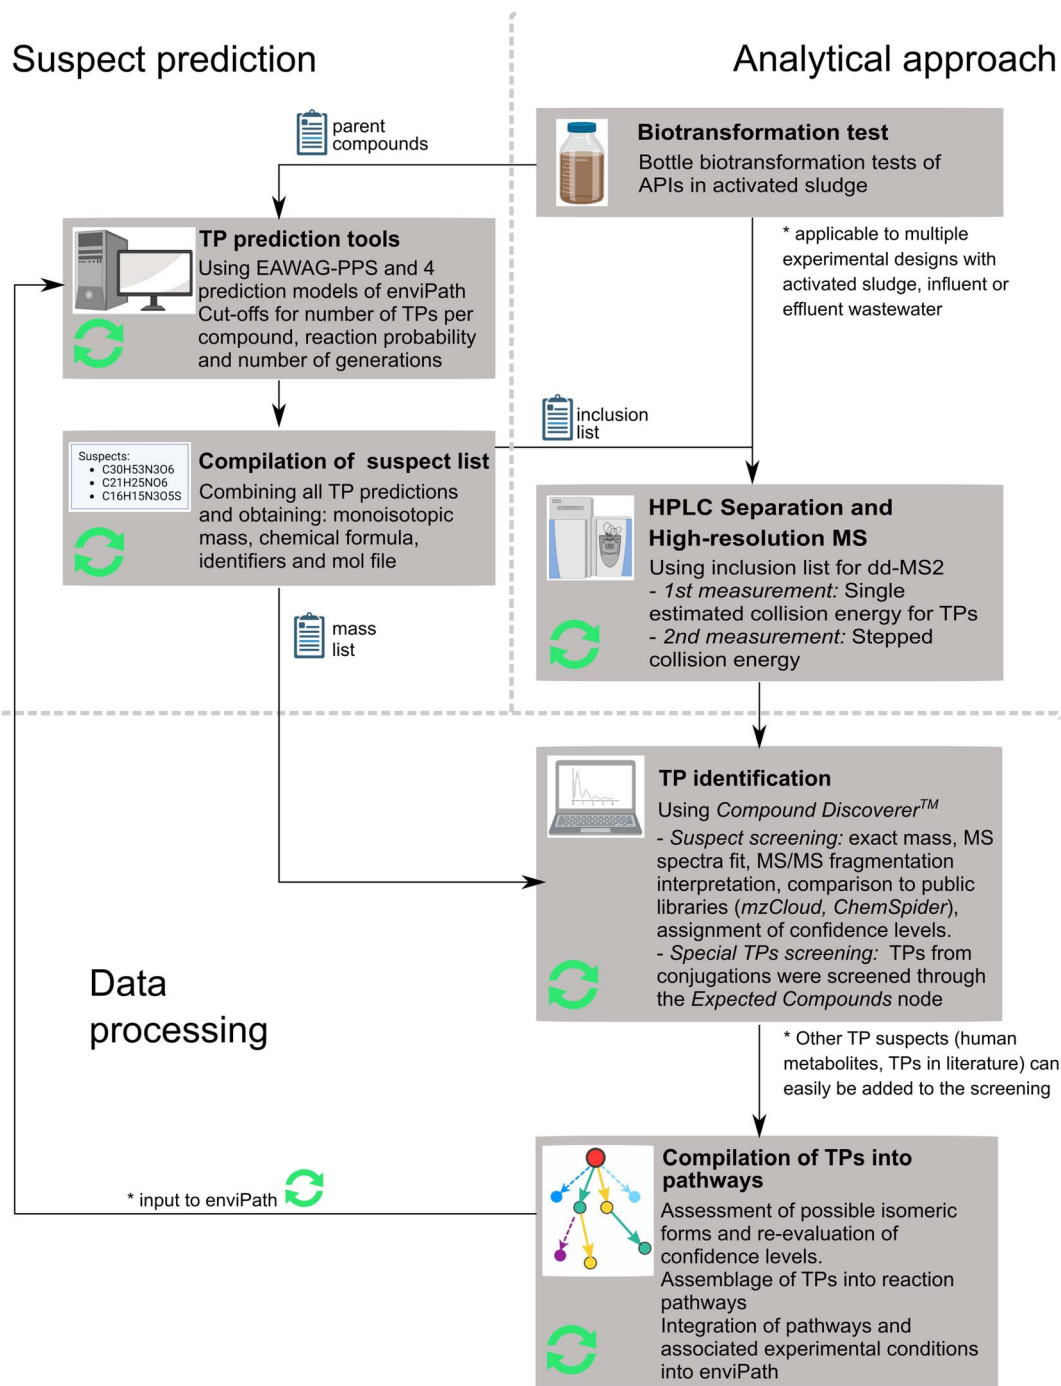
Suspect prediction

Analytical approach

parent compounds

Biotransformation test
Bottle biotransformation tests of APIs in activated sludge

* applicable to multiple experimental designs with activated sludge, influent or effluent wastewater

TP prediction tools
Using EAWAG-PPS and 4 prediction models of enviPath
Cut-offs for number of TPs per compound, reaction probability and number of generations

inclusion list

Suspects:
• C30H53N3O6
• C21H25NO6
• C16H15N3O5S

Compilation of suspect list
Combining all TP predictions and obtaining: monoisotopic mass, chemical formula, identifiers and mol file

HPLC Separation and High-resolution MS
Using inclusion list for dd-MS2
- 1st measurement: Single estimated collision energy for TPs
- 2nd measurement: Stepped collision energy

mass list

TP identification
Using Compound Discoverer$^{TM}$
- Suspect screening: exact mass, MS spectra fit, MS/MS fragmentation interpretation, comparison to public libraries (mzCloud, ChemSpider), assignment of confidence levels.
- Special TPs screening: TPs from conjugations were screened through the Expected Compounds node

Data processing

* Other TP suspects (human metabolites, TPs in literature) can easily be added to the screening

* input to enviPath

Compilation of TPs into pathways
Assessment of possible isomeric forms and re-evaluation of confidence levels.
Assemblage of TPs into reaction pathways
Integration of pathways and associated experimental conditions into enviPath